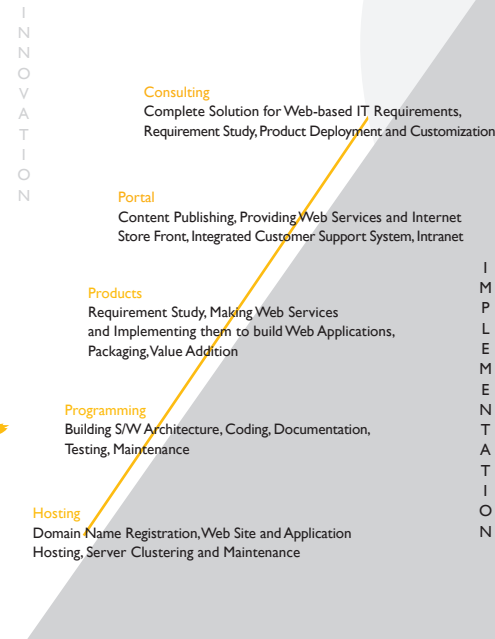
I
N
N
O
V
A
T
I
O
N

Consulting
Complete Solution for Web-based IT Requirements, Requirement Study, Product Deployment and Customization

Portal
Content Publishing, Providing Web Services and Internet Store Front, Integrated Customer Support System, Intranet

I
M
P
L
E
M
E
N
T
A
T
I
O
N

Products
Requirement Study, Making Web Services and Implementing them to build Web Applications, Packaging, Value Addition

Programming
Building S/W Architecture, Coding, Documentation, Testing, Maintenance

Hosting
Domain Name Registration, Web Site and Application Hosting, Server Clustering and Maintenance